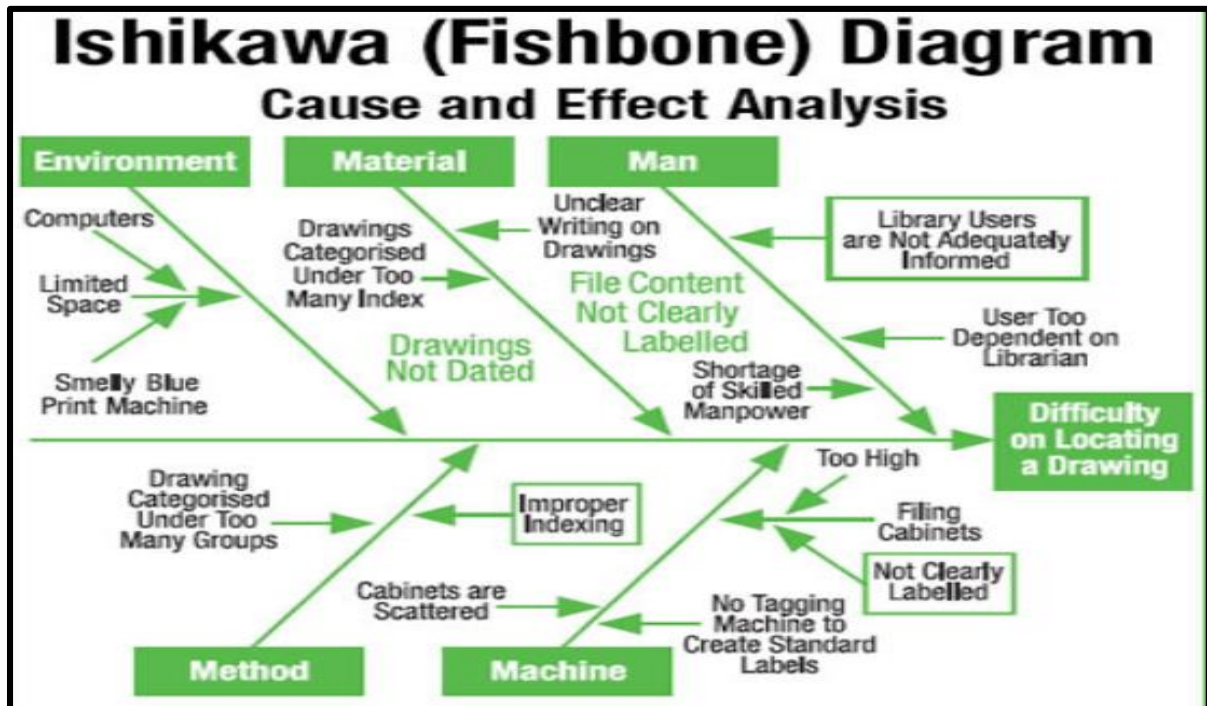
Ishikawa (Fishbone) Diagram
Cause and Effect Analysis

Environment

Material

Man

Computers

Limited Space

Smelly Blue Print Machine

Drawings Categorised Under Too Many Index

Drawings Not Dated

Unclear Writing on Drawings

File Content Not Clearly Labelled

Shortage of Skilled Manpower

Library Users are Not Adequately Informed

User Too Dependent on Librarian

Difficulty on Locating a Drawing

Drawing Categorised Under Too Many Groups

Improper Indexing

Cabinets are Scattered

Too High

Filing Cabinets

Not Clearly Labelled

No Tagging Machine to Create Standard Labels

Method

Machine